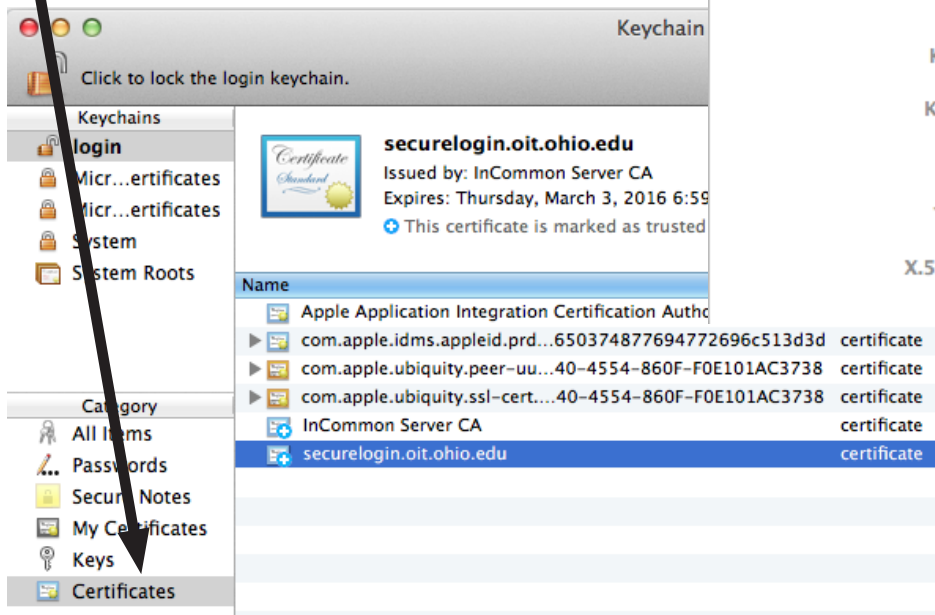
Keychain

Click to lock the login keychain.

Keychains
login
Micr…ertificates
Micr…ertificates
System
System Roots

Certificate Standard

securelogin.oit.ohio.edu
Issued by: InCommon Server CA
Expires: Thursday, March 3, 2016 6:59
This certificate is marked as trusted

Name
Apple Application Integration Certification Autho
com.apple.idms.appleid.prd…650374877694772696c513d3d certificate
com.apple.ubiquity.peer-uu…40-4554-860F-F0E101AC3738 certificate
com.apple.ubiquity.ssl-cert.…40-4554-860F-F0E101AC3738 certificate
InCommon Server CA certificate
securelogin.oit.ohio.edu certificate

Category
All Items
Passwords
Secure Notes
My Certificates
Keys
Certificates

X.5